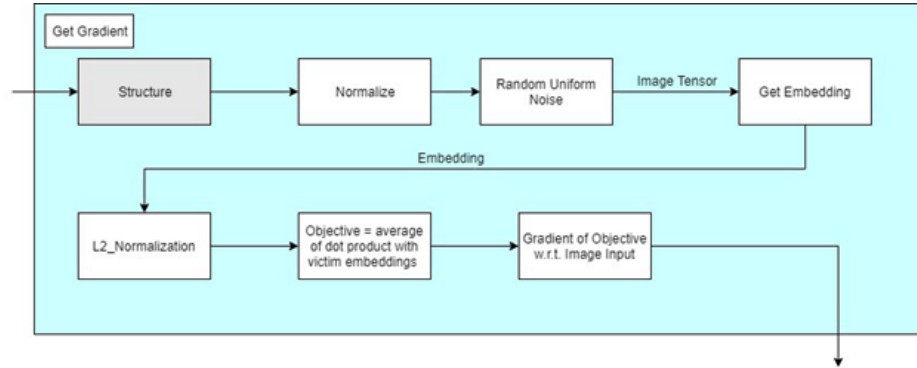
Get Gradient

Structure

Normalize

Random Uniform Noise

Image Tensor

Get Embedding

Embedding

L2_Normalization

Objective = average of dot product with victim embeddings

Gradient of Objective w.r.t. Image Input